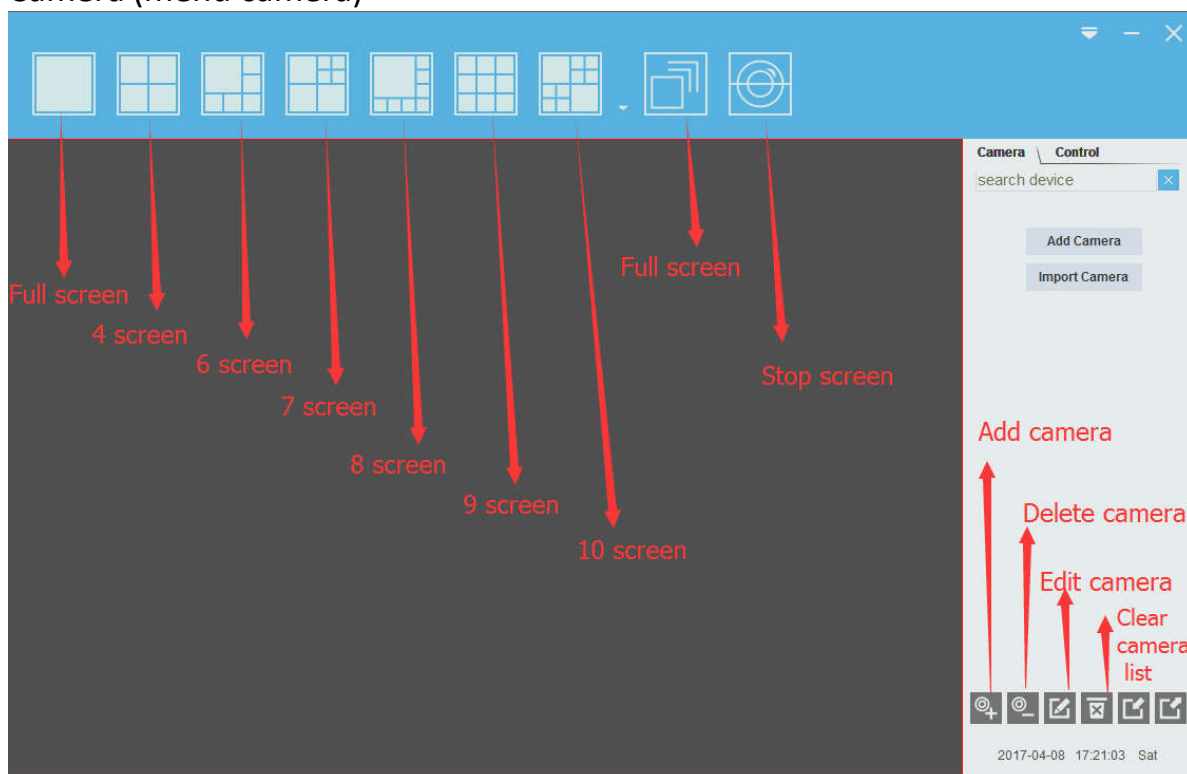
Camera (menu camera)

Camera Control

search device

Add Camera

Import Camera

Full screen

4 screen

6 screen

7 screen

8 screen

9 screen

10 screen

Full screen

Stop screen

Add camera

Delete camera

Edit camera

Clear camera list

2017-04-08 17:21:03 Sat